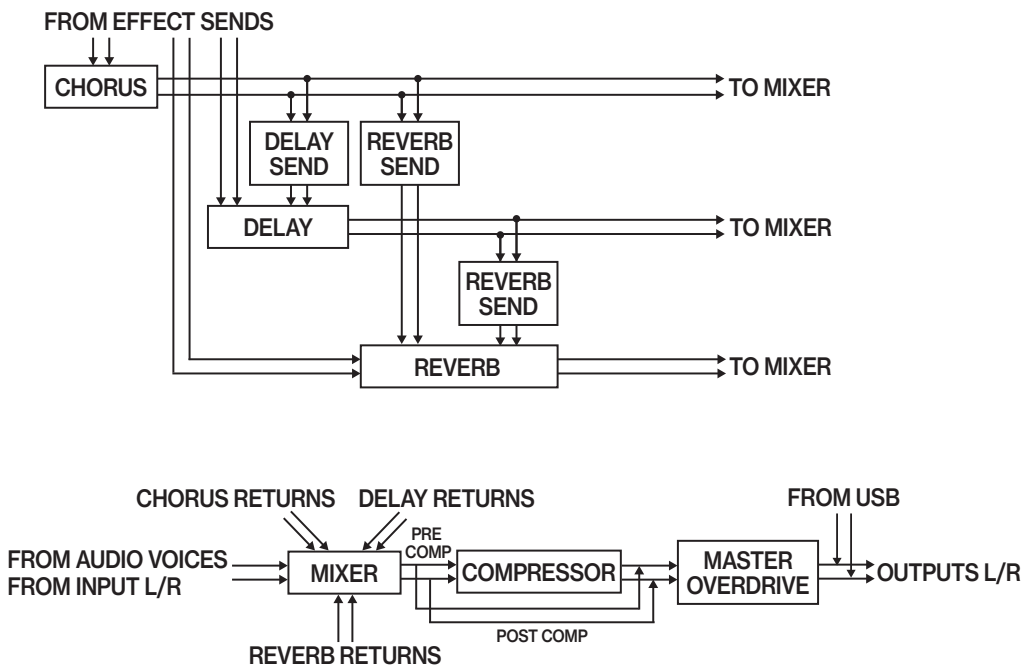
FROM EFFECT SENDS

CHORUS

TO MIXER

DELAY SEND

REVERB SEND

DELAY

TO MIXER

REVERB SEND

REVERB

TO MIXER

CHORUS RETURNS

DELAY RETURNS

FROM USB

FROM AUDIO VOICES

FROM INPUT L/R

MIXER

PRE COMP

COMPRESSOR

MASTER OVERDRIVE

OUTPUTS L/R

POST COMP

REVERB RETURNS